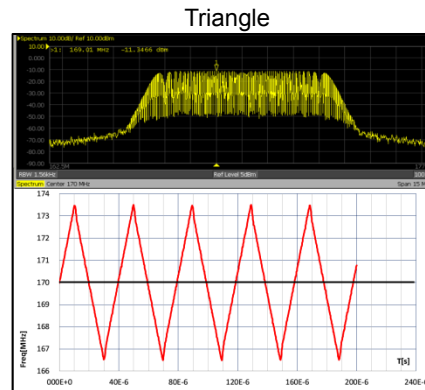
Triangle

Spectrum 10.00dB/ Ref 10.00dBm

10.00

0.000

-10.00

-20.00

-30.00

-40.00

-50.00

-60.00

-70.00

-80.00

-90.00

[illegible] 169.01 MHz -11.3466 dBm

RBW 1.50kHz

Ref Level 5dBm

Spectrum Center 170 MHz

Span 15 M

174

173

172

171

170

169

168

167

166

Freq[MHz]

T[s]

000E+0

40E-6

80E-6

120E-6

160E-6

200E-6

240E-